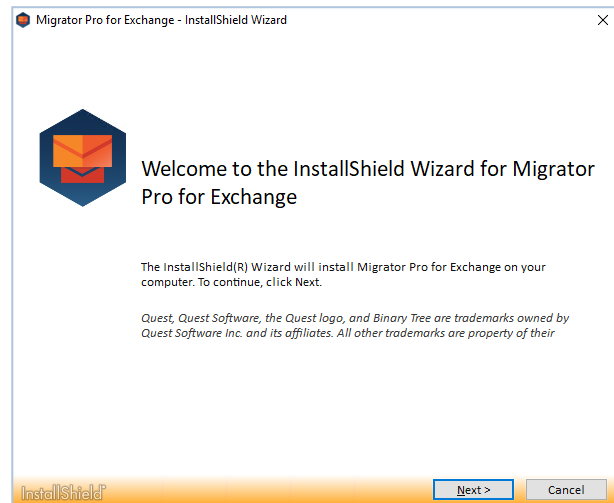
Migrator Pro for Exchange - InstallShield Wizard

Welcome to the InstallShield Wizard for Migrator Pro for Exchange

The InstallShield(R) Wizard will install Migrator Pro for Exchange on your computer. To continue, click Next.

Quest, Quest Software, the Quest logo, and Binary Tree are trademarks owned by Quest Software Inc. and its affiliates. All other trademarks are property of their

InstallShield

Next >

Cancel